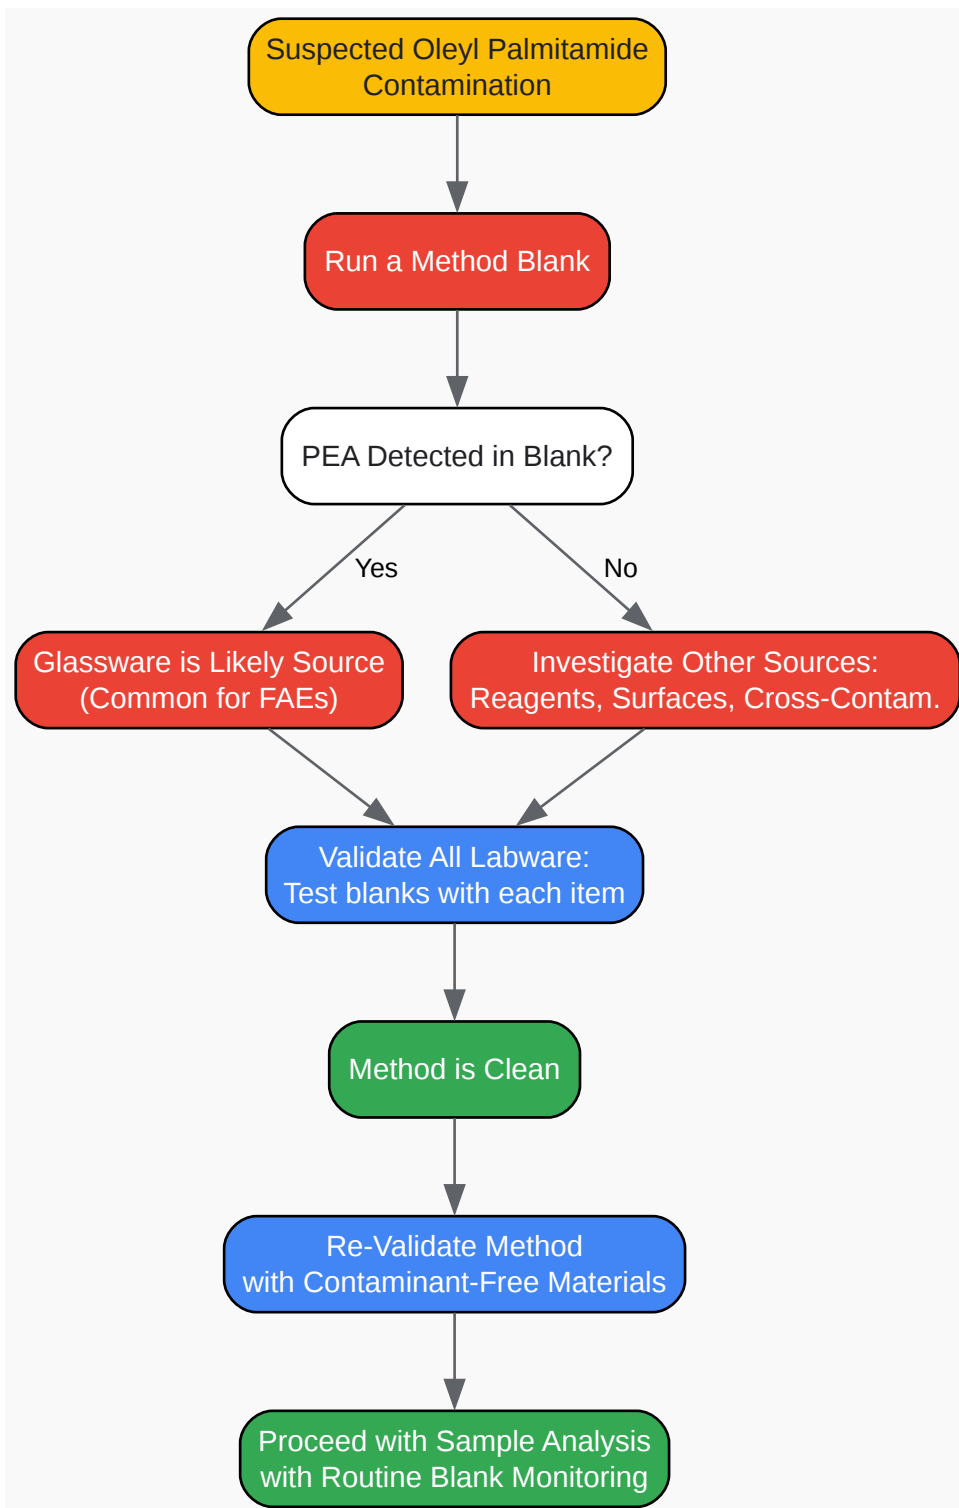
Suspected Oleyl Palmitamide Contamination

Run a Method Blank

PEA Detected in Blank?

Yes

No

Glassware is Likely Source (Common for FAEs)

Investigate Other Sources: Reagents, Surfaces, Cross-Contam.

Validate All Labware: Test blanks with each item

Method is Clean

Re-Validate Method with Contaminant-Free Materials

Proceed with Sample Analysis with Routine Blank Monitoring